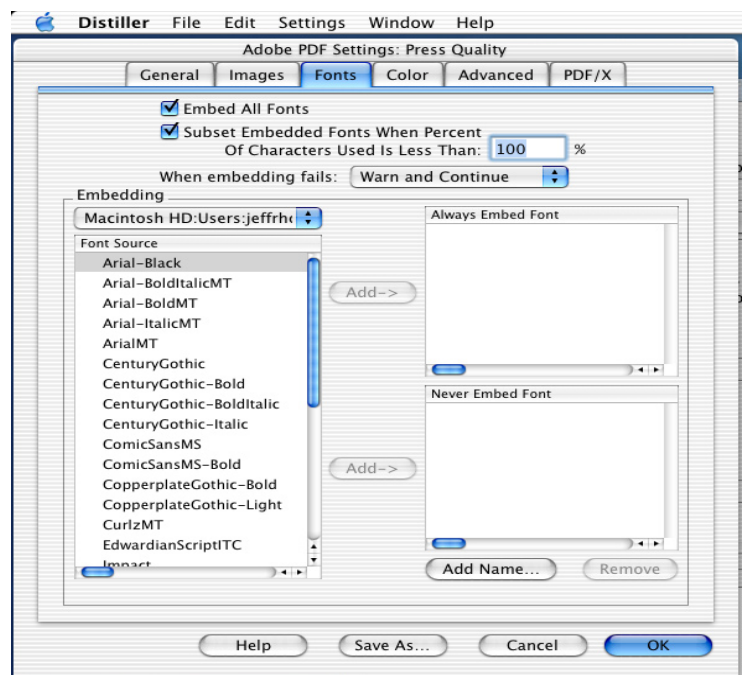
Distiller File Edit Settings Window Help

Adobe PDF Settings: Press Quality

General Images Fonts Color Advanced PDF/X

Embed All Fonts

Subset Embedded Fonts When Percent Of Characters Used Is Less Than: 100 %

When embedding fails: Warn and Continue

Embedding

Macintosh HD:Users:jeffrh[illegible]

Font Source

Arial-Black
Arial-BoldItalicMT
Arial-BoldMT
Arial-ItalicMT
ArialMT
CenturyGothic
CenturyGothic-Bold
CenturyGothic-BoldItalic
CenturyGothic-Italic
ComicSansMS
ComicSansMS-Bold
CopperplateGothic-Bold
CopperplateGothic-Light
CurlzMT
EdwardianScriptITC
Impact

Add->

Always Embed Font

Add->

Never Embed Font

Add Name... Remove

Help Save As... Cancel OK